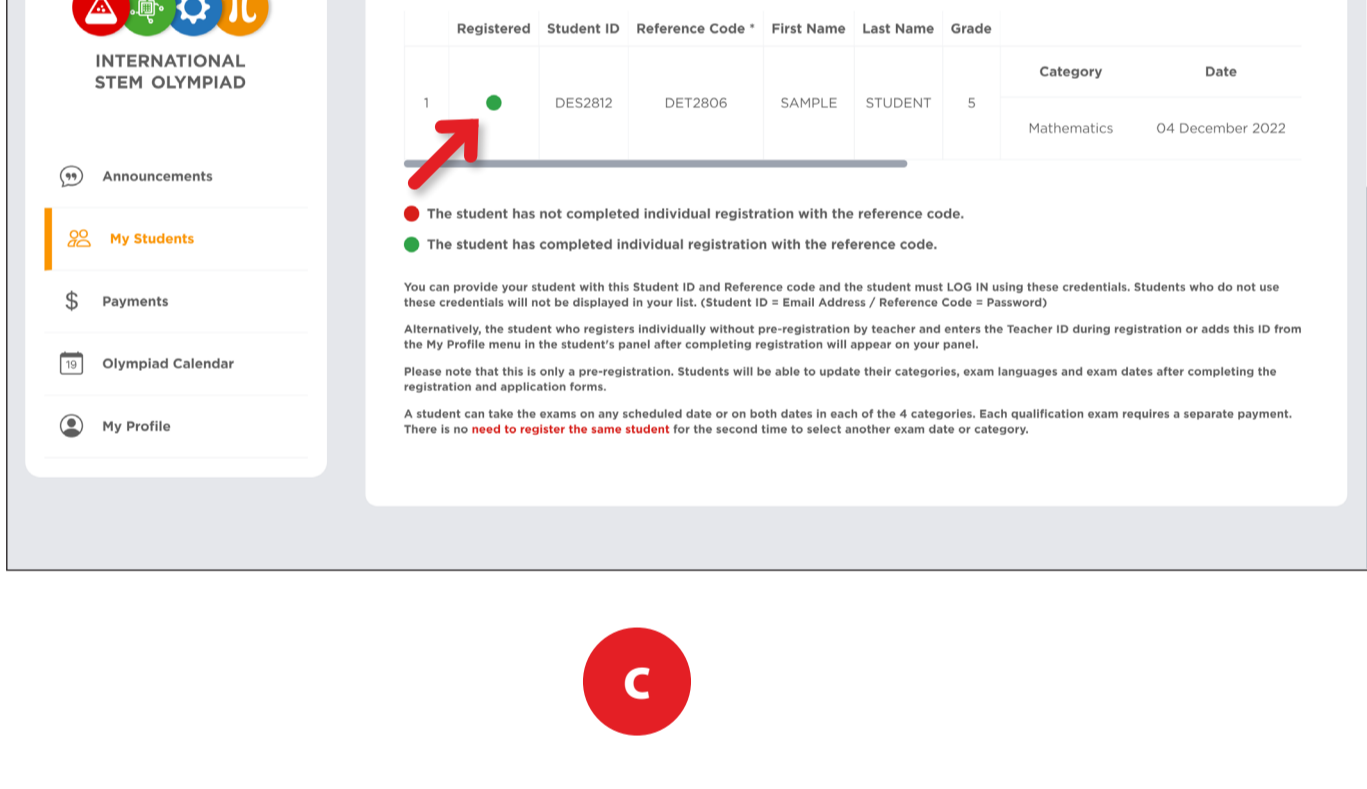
INTERNATIONAL STEM OLYMPIAD

Announcements

My Students

Payments

19 Olympiad Calendar

My Profile

| | Registered | Student ID | Reference Code * | First Name | Last Name | Grade | Category | Date |
|---|---|---|---|---|---|---|---|---|
| 1 | | DES2812 | DET2806 | SAMPLE | STUDENT | 5 | Mathematics | 04 December 2022 |

The student has not completed individual registration with the reference code.

The student has completed individual registration with the reference code.

You can provide your student with this Student ID and Reference code and the student must LOG IN using these credentials. Students who do not use these credentials will not be displayed in your list. (Student ID = Email Address / Reference Code = Password)

Alternatively, the student who registers individually without pre-registration by teacher and enters the Teacher ID during registration or adds this ID from the My Profile menu in the student's panel after completing registration will appear on your panel.

Please note that this is only a pre-registration. Students will be able to update their categories, exam languages and exam dates after completing the registration and application forms.

A student can take the exams on any scheduled date or on both dates in each of the 4 categories. Each qualification exam requires a separate payment. There is no need to register the same student for the second time to select another exam date or category.

c